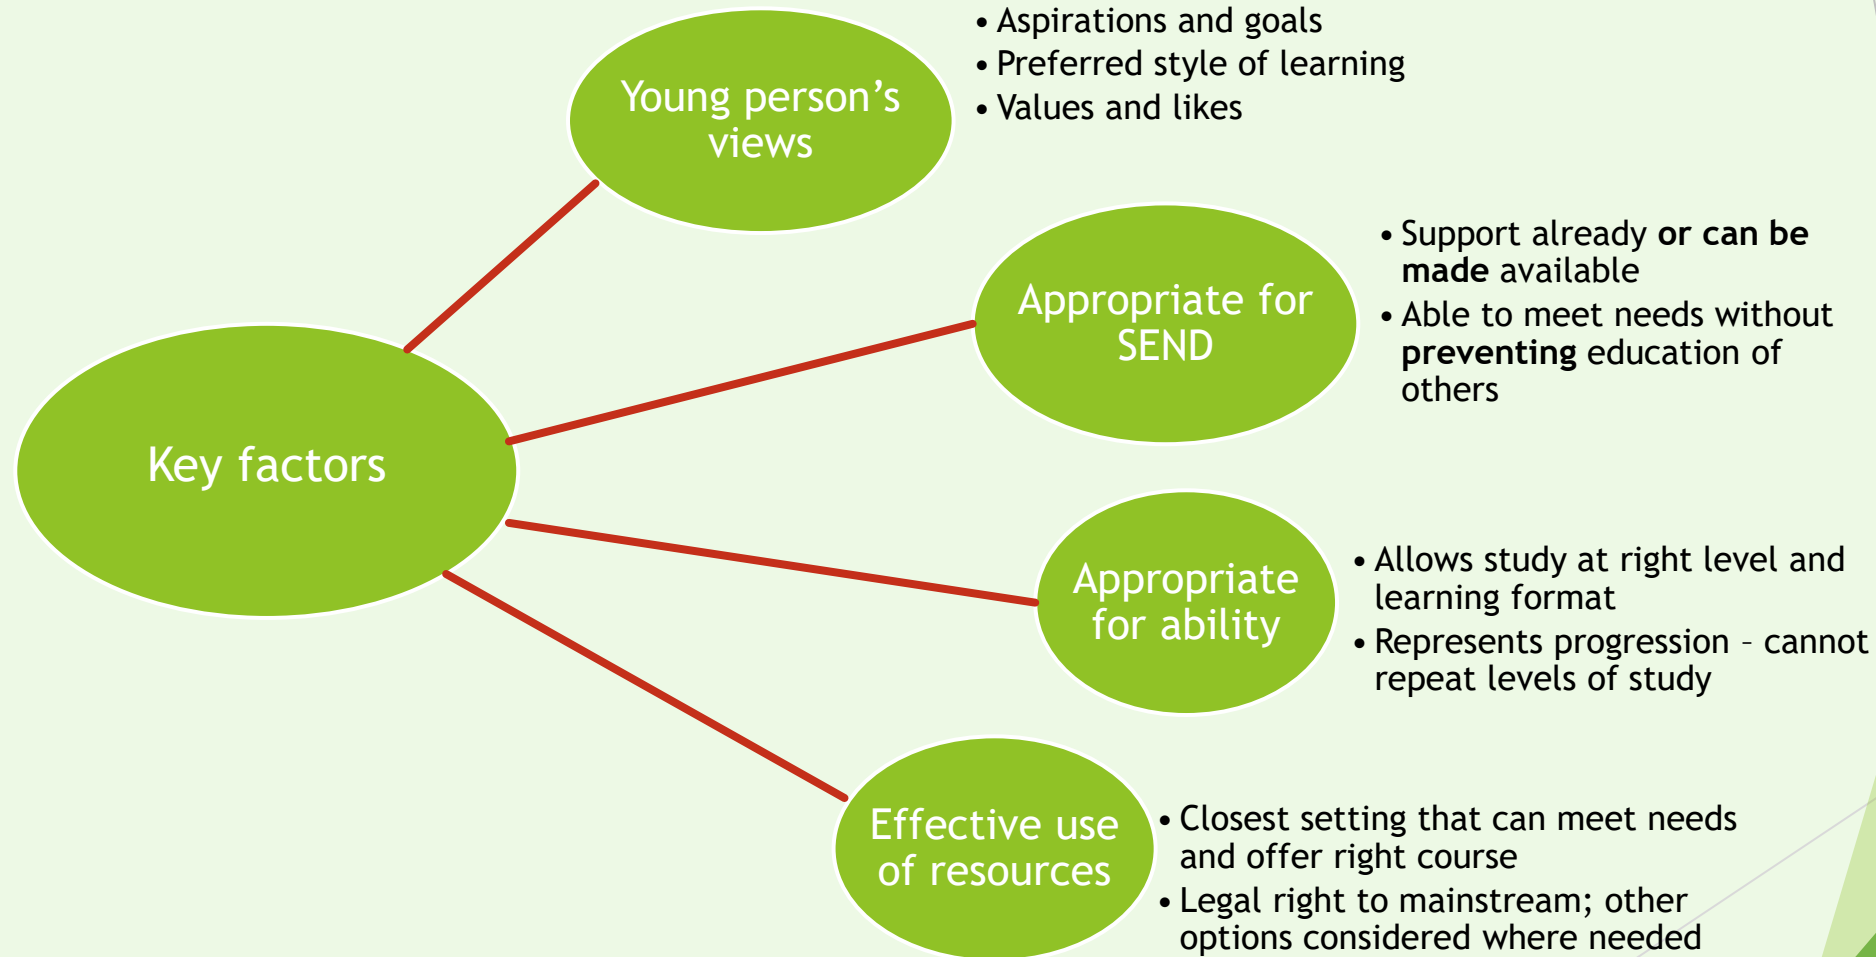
Key factors

Young person's views

- Aspirations and goals
- Preferred style of learning
- Values and likes

Appropriate for SEND

- Support already **or can be made** available
- Able to meet needs without **preventing** education of others

Appropriate for ability

- Allows study at right level and learning format
- Represents progression – cannot repeat levels of study

Effective use of resources

- Closest setting that can meet needs and offer right course
- Legal right to mainstream; other options considered where needed